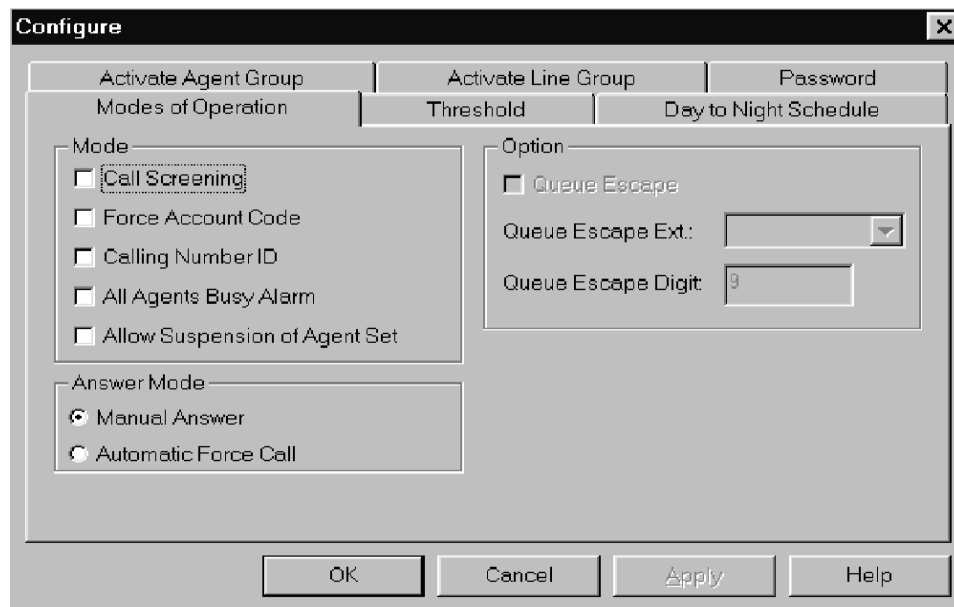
Configure

Activate Agent Group | Activate Line Group | Password
Modes of Operation | Threshold | Day to Night Schedule

Mode
Call Screening
Force Account Code
Calling Number ID
All Agents Busy Alarm
Allow Suspension of Agent Set

Answer Mode
Manual Answer
Automatic Force Call

Option
Queue Escape
Queue Escape Ext.:
Queue Escape Digit: 9

OK | Cancel | Apply | Help